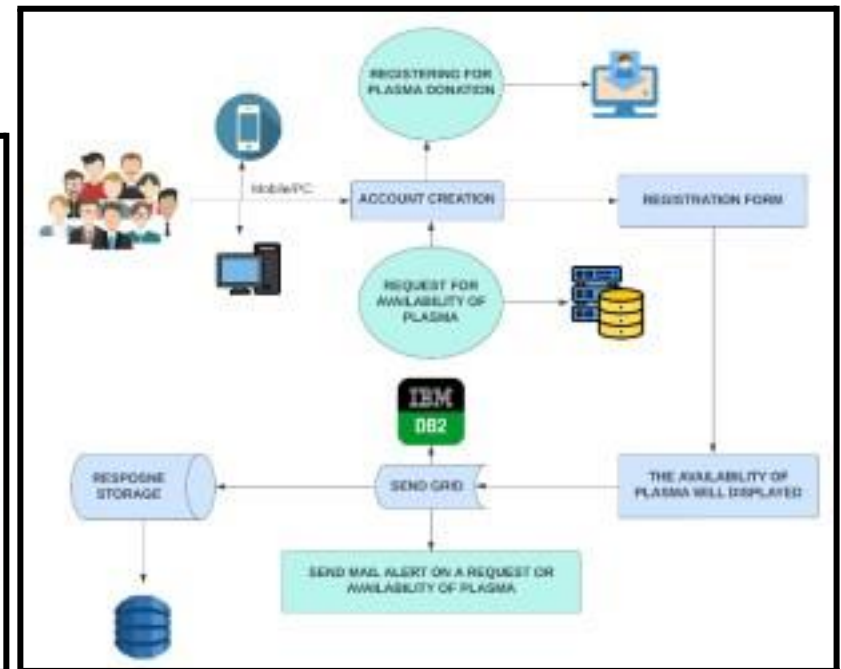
REGISTERING FOR PLASMA DONATION

Mobile/PC

ACCOUNT CREATION

REGISTRATION FORM

REQUEST FOR AVAILABILITY OF PLASMA

IBM

DB2

RESPOSNE STORAGE

SEND GRID

THE AVAILABILITY OF PLASMA WILL DISPLAYED

SEND MAIL ALERT ON A REQUEST OR AVAILABILITY OF PLASMA